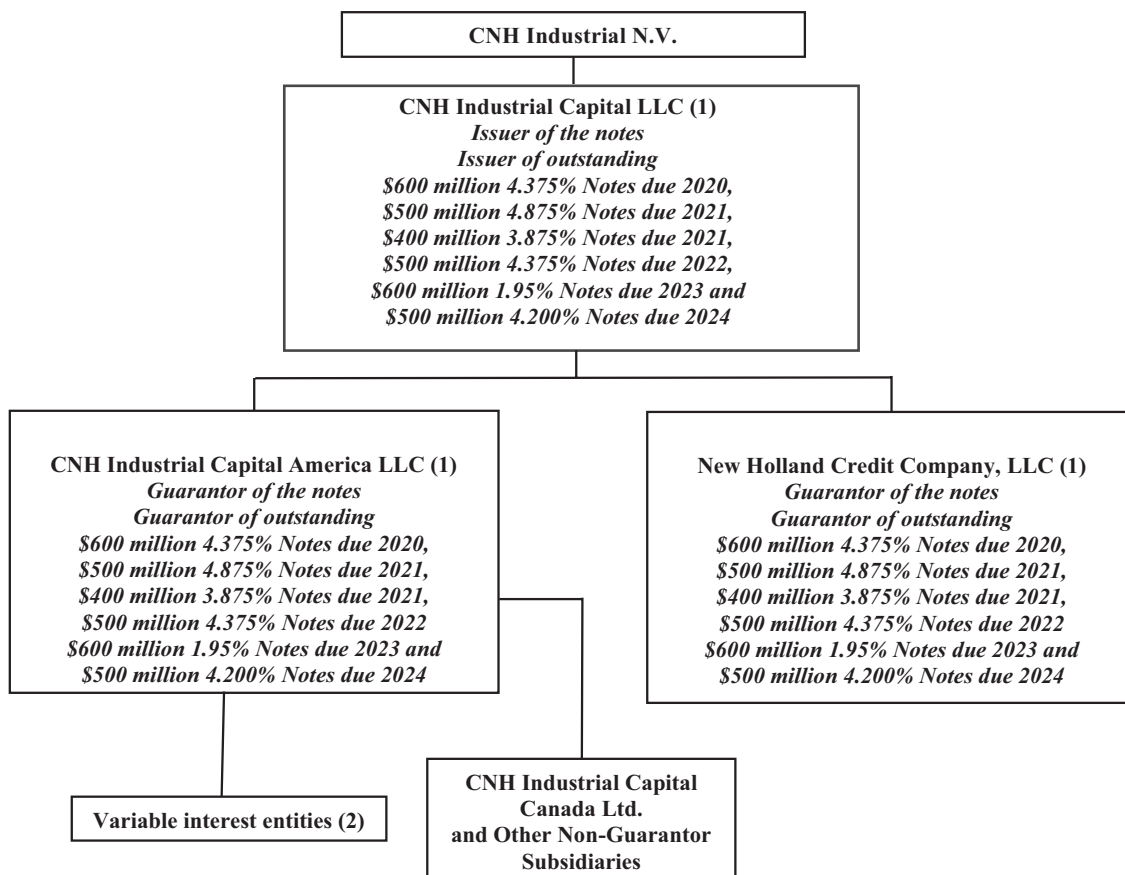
CNH Industrial N.V.

CNH Industrial Capital LLC (1)
*Issuer of the notes*
*Issuer of outstanding*
*\$600 million 4.375% Notes due 2020,*
*\$500 million 4.875% Notes due 2021,*
*\$400 million 3.875% Notes due 2021,*
*\$500 million 4.375% Notes due 2022,*
*\$600 million 1.95% Notes due 2023 and*
*\$500 million 4.200% Notes due 2024*

CNH Industrial Capital America LLC (1)
*Guarantor of the notes*
*Guarantor of outstanding*
*\$600 million 4.375% Notes due 2020,*
*\$500 million 4.875% Notes due 2021,*
*\$400 million 3.875% Notes due 2021,*
*\$500 million 4.375% Notes due 2022*
*\$600 million 1.95% Notes due 2023 and*
*\$500 million 4.200% Notes due 2024*

New Holland Credit Company, LLC (1)
*Guarantor of the notes*
*Guarantor of outstanding*
*\$600 million 4.375% Notes due 2020,*
*\$500 million 4.875% Notes due 2021,*
*\$400 million 3.875% Notes due 2021,*
*\$500 million 4.375% Notes due 2022*
*\$600 million 1.95% Notes due 2023 and*
*\$500 million 4.200% Notes due 2024*

Variable interest entities (2)

CNH Industrial Capital Canada Ltd. and Other Non-Guarantor Subsidiaries